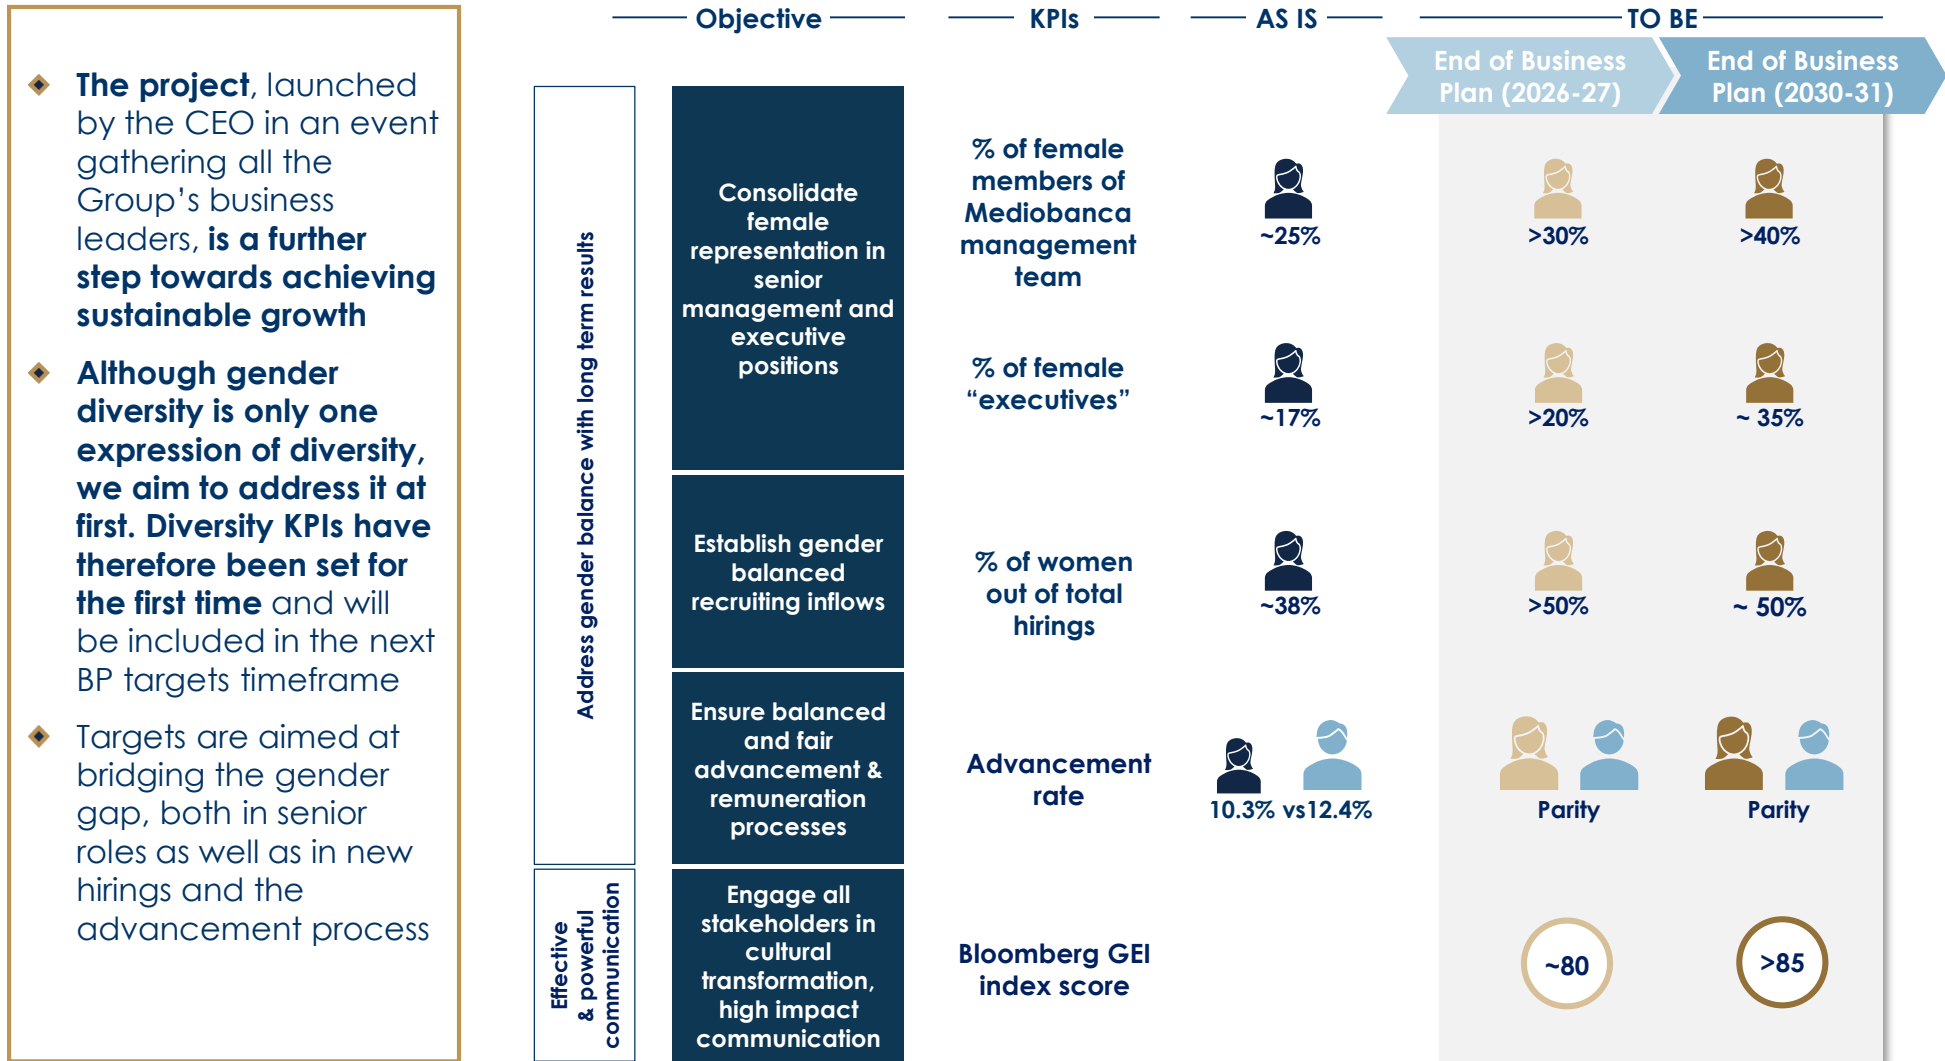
The project, launched by the CEO in an event gathering all the Group's business leaders, is a further step towards achieving sustainable growth

Although gender diversity is only one expression of diversity, we aim to address it at first. Diversity KPIs have therefore been set for the first time and will be included in the next BP targets timeframe

Targets are aimed at bridging the gender gap, both in senior roles as well as in new hirings and the advancement process

Objective | KPIs | AS IS | TO BE

End of Business Plan (2026-27) | End of Business Plan (2030-31)

Address gender balance with long term results

Effective & powerful communication

| Objective | KPIs | AS IS | End of Business Plan (2026-27) | End of Business Plan (2030-31) |
|---|---|---|---|---|
| Consolidate female representation in senior management and executive positions | % of female members of Mediobanca management team | ~25% | >30% | >40% |
| | % of female "executives" | ~17% | >20% | ~ 35% |
| Establish gender balanced recruiting inflows | % of women out of total hirings | ~38% | >50% | ~ 50% |
| Ensure balanced and fair advancement & remuneration processes | Advancement rate | 10.3% vs12.4% | Parity | Parity |
| Engage all stakeholders in cultural transformation, high impact communication | Bloomberg GEI index score | | ~80 | >85 |